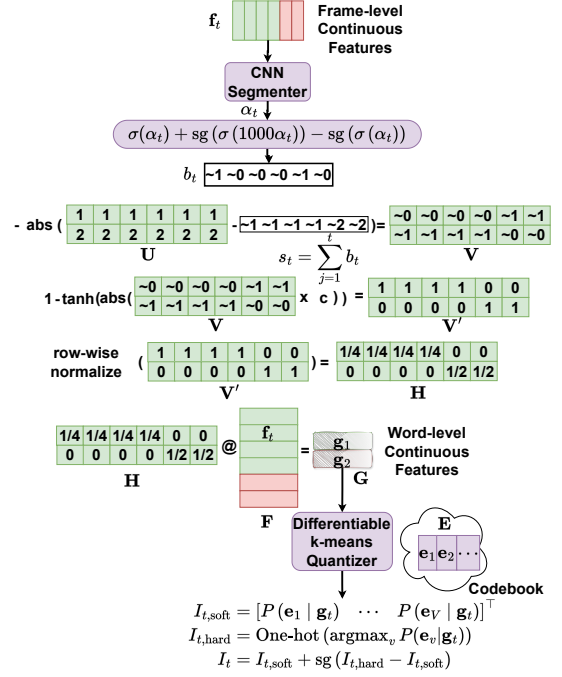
$\mathbf{f}_t$

Frame-level Continuous Features

CNN Segmenter

$\alpha_t$

$\sigma(\alpha_t) + \text{sg}(\sigma(1000\alpha_t)) - \text{sg}(\sigma(\alpha_t))$

$b_t$ ~1 ~0 ~0 ~0 ~1 ~0

- abs (

| 1 | 1 | 1 | 1 | 1 | 1 |
|---|---|---|---|---|---|
| 2 | 2 | 2 | 2 | 2 | 2 |

$\mathbf{U}$

- ~1 ~1 ~1 ~1 ~2 ~2 ) =

$s_t = \sum_{j=1}^{t} b_t$

| ~0 | ~0 | ~0 | ~0 | ~1 | ~1 |
|---|---|---|---|---|---|
| ~1 | ~1 | ~1 | ~1 | ~0 | ~0 |

$\mathbf{V}$

1 - tanh(abs(

| ~0 | ~0 | ~0 | ~0 | ~1 | ~1 |
|---|---|---|---|---|---|
| ~1 | ~1 | ~1 | ~1 | ~0 | ~0 |

$\mathbf{V}$

x c ) ) =

| 1 | 1 | 1 | 1 | 0 | 0 |
|---|---|---|---|---|---|
| 0 | 0 | 0 | 0 | 1 | 1 |

$\mathbf{V}'$

row-wise normalize (

| 1 | 1 | 1 | 1 | 0 | 0 |
|---|---|---|---|---|---|
| 0 | 0 | 0 | 0 | 1 | 1 |

$\mathbf{V}'$

) =

| 1/4 | 1/4 | 1/4 | 1/4 | 0 | 0 |
|---|---|---|---|---|---|
| 0 | 0 | 0 | 0 | 1/2 | 1/2 |

$\mathbf{H}$

| 1/4 | 1/4 | 1/4 | 1/4 | 0 | 0 |
|---|---|---|---|---|---|
| 0 | 0 | 0 | 0 | 1/2 | 1/2 |

$\mathbf{H}$

@

$\mathbf{f}_t$

$\mathbf{F}$

=

$\mathbf{g}_1$
$\mathbf{g}_2$

$\mathbf{G}$

Word-level Continuous Features

Differentiable k-means Quantizer

$\mathbf{E}$

$\mathbf{e}_1$ $\mathbf{e}_2$ $\cdots$

Codebook

$I_{t,\text{soft}} = [P(\mathbf{e}_1 \mid \mathbf{g}_t) \quad \cdots \quad P(\mathbf{e}_V \mid \mathbf{g}_t)]^\top$

$I_{t,\text{hard}} = \text{One-hot}(\text{argmax}_v\, P(\mathbf{e}_v|\mathbf{g}_t))$

$I_t = I_{t,\text{soft}} + \text{sg}(I_{t,\text{hard}} - I_{t,\text{soft}})$